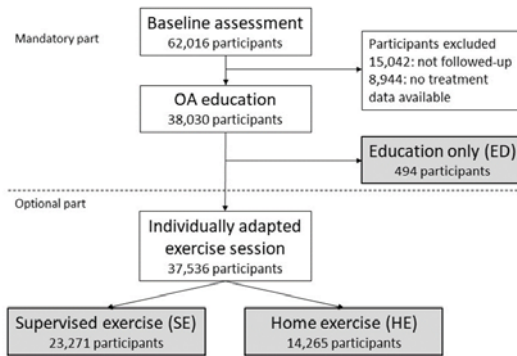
Mandatory part

Baseline assessment
62,016 participants

Participants excluded
15,042: not followed-up
8,944: no treatment data available

OA education
38,030 participants

Education only (ED)
494 participants

Optional part

Individually adapted exercise session
37,536 participants

Supervised exercise (SE)
23,271 participants

Home exercise (HE)
14,265 participants